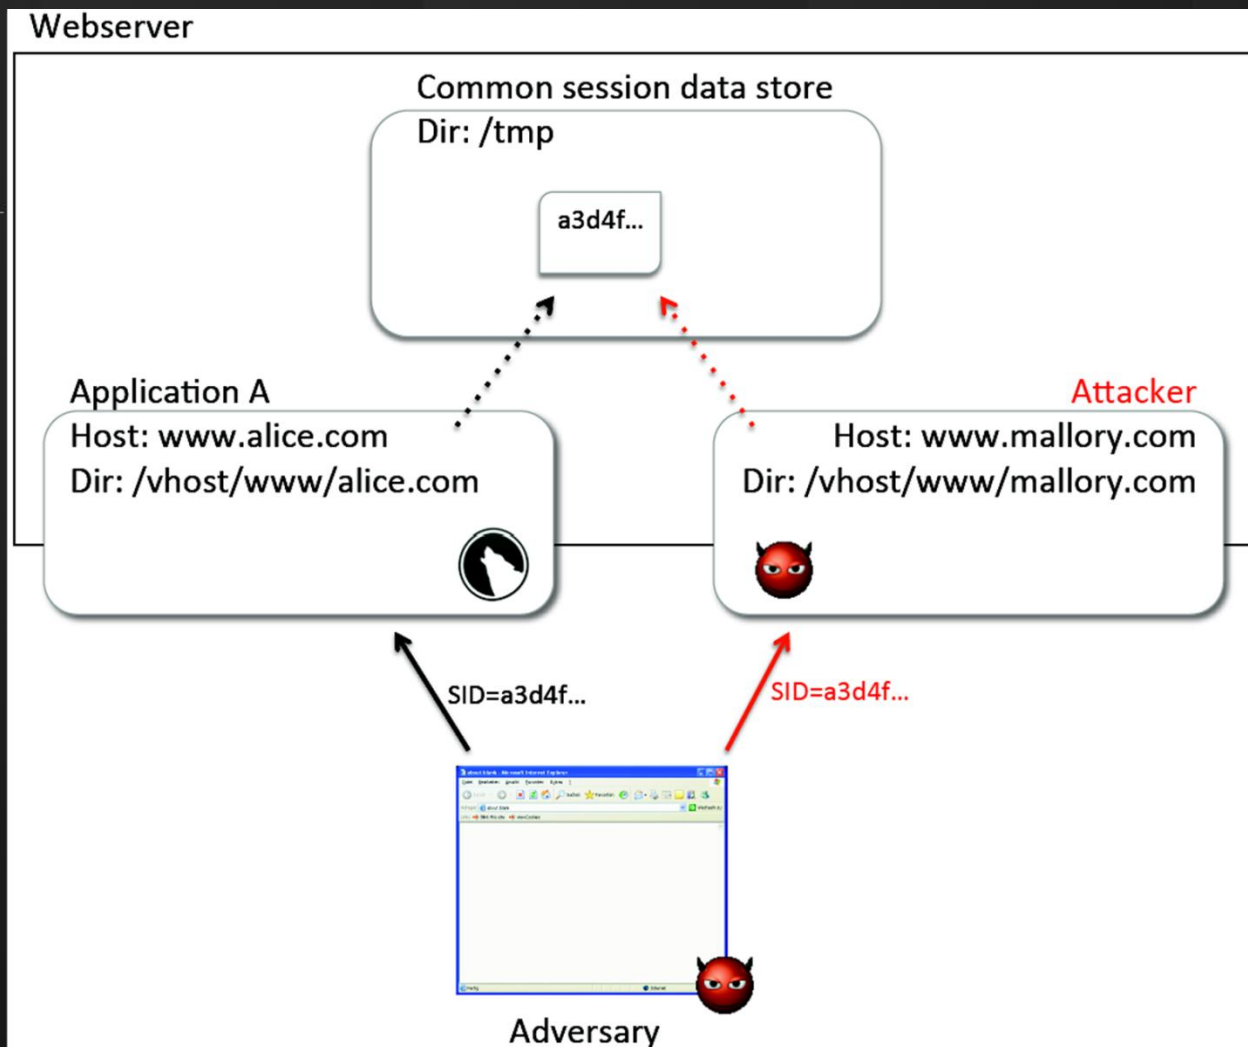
Webserver

Common session data store
Dir: /tmp

a3d4f...

Application A
Host: www.alice.com
Dir: /vhost/www/alice.com

Attacker
Host: www.mallory.com
Dir: /vhost/www/mallory.com

SID=a3d4f...

SID=a3d4f...

Adversary